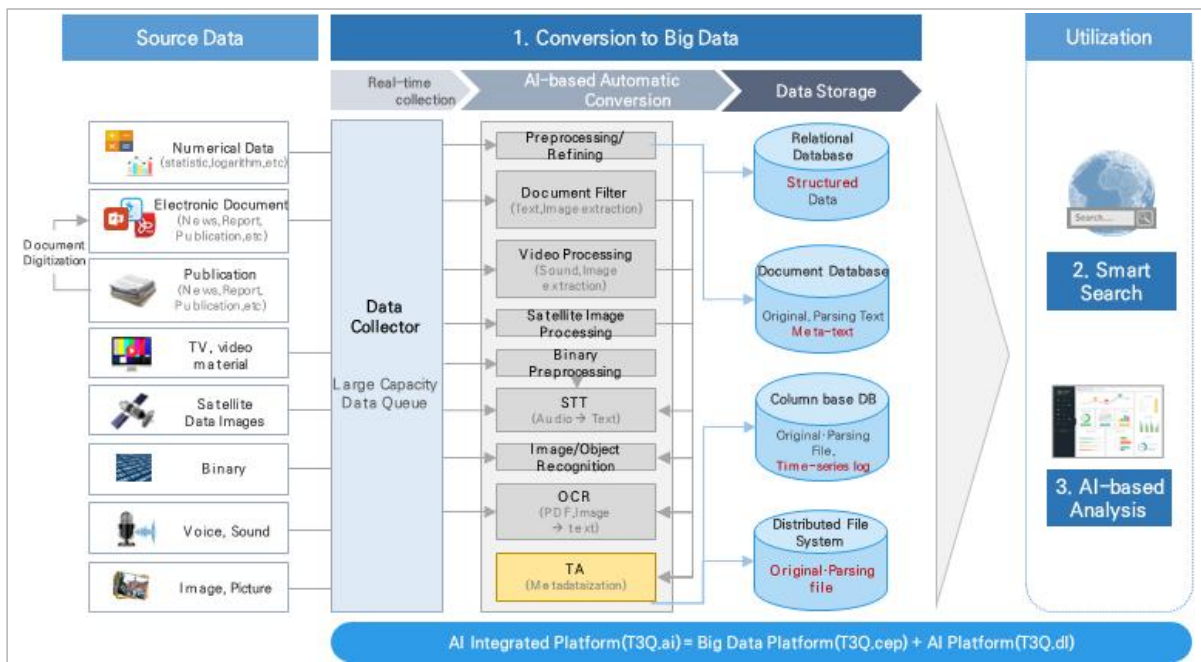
Source Data

1. Conversion to Big Data

Utilization

Real-time collection

AI-based Automatic Conversion

Data Storage

Numerical Data (statistic,logarithm,etc)

Electronic Document (News,Report, Publication,etc)

Document Digitization

Publication (News,Report, Publication,etc)

TV, video material

Satellite Data Images

Binary

Voice, Sound

Image, Picture

Data Collector

Large Capacity Data Queue

Preprocessing/ Refining

Document Filter (Text,Image extraction)

Video Processing (Sound,Image extraction)

Satellite Image Processing

Binary Preprocessing

STT (Audio → Text)

Image/Object Recognition

OCR (PDF,Image → text)

TA (Metadataization)

Relational Database

Structured Data

Document Database

Original, Parsing Text

Meta-text

Column base DB

Original·Parsing File, Time-series log

Distributed File System

Original·Parsing file

Search...

2. Smart Search

3. AI-based Analysis

AI Integrated Platform(T3Q.ai) = Big Data Platform(T3Q.cep) + AI Platform(T3Q.dl)